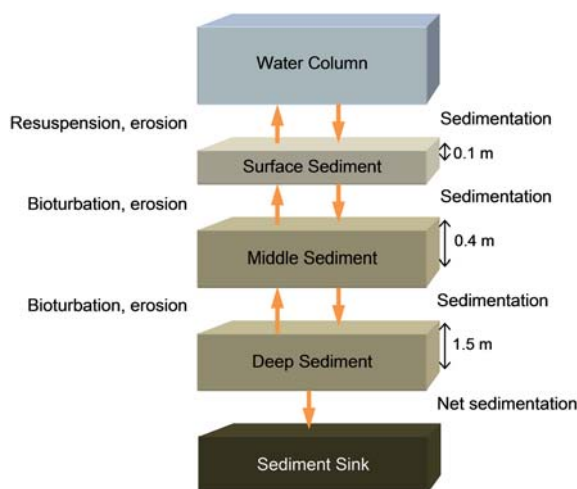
Water Column

Resuspension, erosion

Sedimentation

Surface Sediment

0.1 m

Bioturbation, erosion

Sedimentation

Middle Sediment

0.4 m

Bioturbation, erosion

Sedimentation

Deep Sediment

1.5 m

Net sedimentation

Sediment Sink